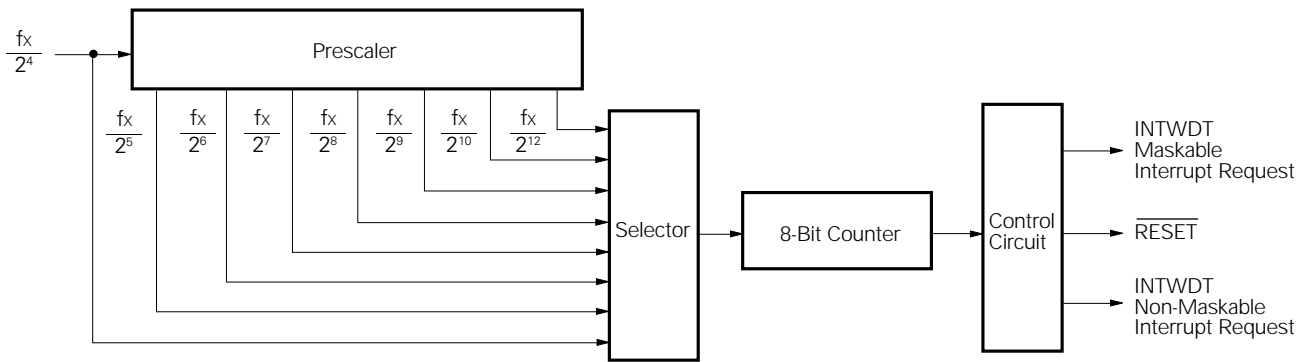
$\frac{f_X}{2^4}$

Prescaler

$\frac{f_X}{2^5}$ $\frac{f_X}{2^6}$ $\frac{f_X}{2^7}$ $\frac{f_X}{2^8}$ $\frac{f_X}{2^9}$ $\frac{f_X}{2^{10}}$ $\frac{f_X}{2^{12}}$

Selector

8-Bit Counter

Control Circuit

INTWDT Maskable Interrupt Request

$\overline{RESET}$

INTWDT Non-Maskable Interrupt Request